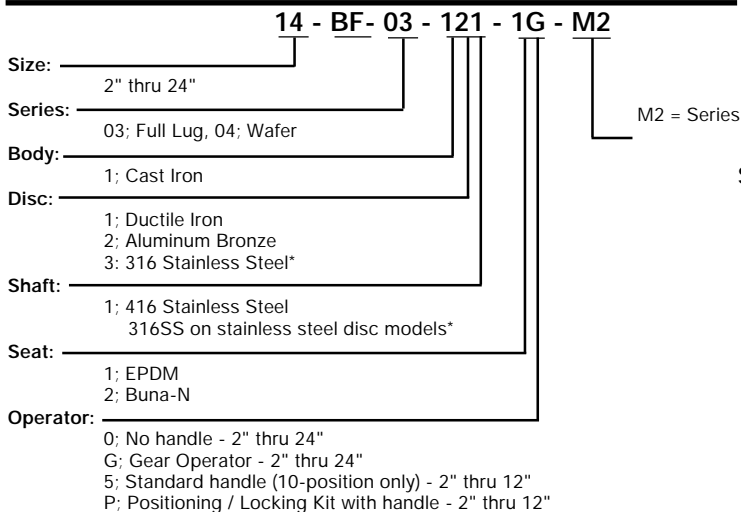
14 - BF- 03 - 121 - 1G - M2

Size:
2" thru 24"

Series:
03; Full Lug, 04; Wafer

Body:
1; Cast Iron

Disc:
1; Ductile Iron
2; Aluminum Bronze
3; 316 Stainless Steel*

Shaft:
1; 416 Stainless Steel
316SS on stainless steel disc models*

Seat:
1; EPDM
2; Buna-N

Operator:
0; No handle - 2" thru 24"
G; Gear Operator - 2" thru 24"
5; Standard handle (10-position only) - 2" thru 12"
P; Positioning / Locking Kit with handle - 2" thru 12"

M2 = Series

S